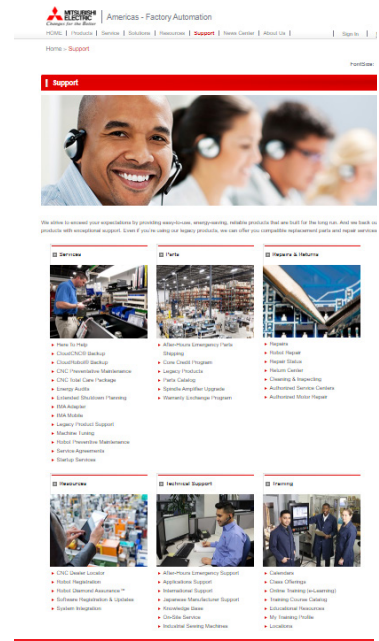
MITSUBISHI ELECTRIC Changes for the Better | Americas - Factory Automation

HOME | Products | Service | Solutions | Resources | Support | News Center | About Us | Sign In

Home » Support

FontSize:

Support

We strive to exceed your expectations by providing easy-to-use, energy-saving, reliable products that are built for the long run. And we back our products with exceptional support. Even if you're using our legacy products, we can offer you compatible replacement parts and repair services

Services

Here To Help
Cloud/CNC® Backup
Cloud/Robot® Backup
CNC Preventative Maintenance
CNC Total Care Package
Energy Audits
Extended Shutdown Planning
iWA Adapter
iWA Mobile
Legacy Product Support
Machine Tuning
Robot Preventive Maintenance
Service Agreements
Startup Services

Parts

After-Hours Emergency Parts Shipping
Core Credit Program
Legacy Products
Parts Catalog
Spindle Amplifier Upgrade
Warranty Exchange Program

Repairs & Returns

Repairs
Robot Repair
Repair Status
Return Center
Cleaning & Inspecting
Authorized Service Centers
Authorized Motor Repair

Resources

CNC Dealer Locator
Robot Registration
Robot Diamond Assurance™
Software Registration & Updates
System Integration

Technical Support

After-Hours Emergency Support
Applications Support
International Support
Japanese Manufacturer Support
Knowledge Base
On-Site Service
Industrial Sewing Machines

Training

Calendars
Class Offerings
Online Training (eLearning)
Training Course Catalog
Educational Resources
My Training Profile
Locations